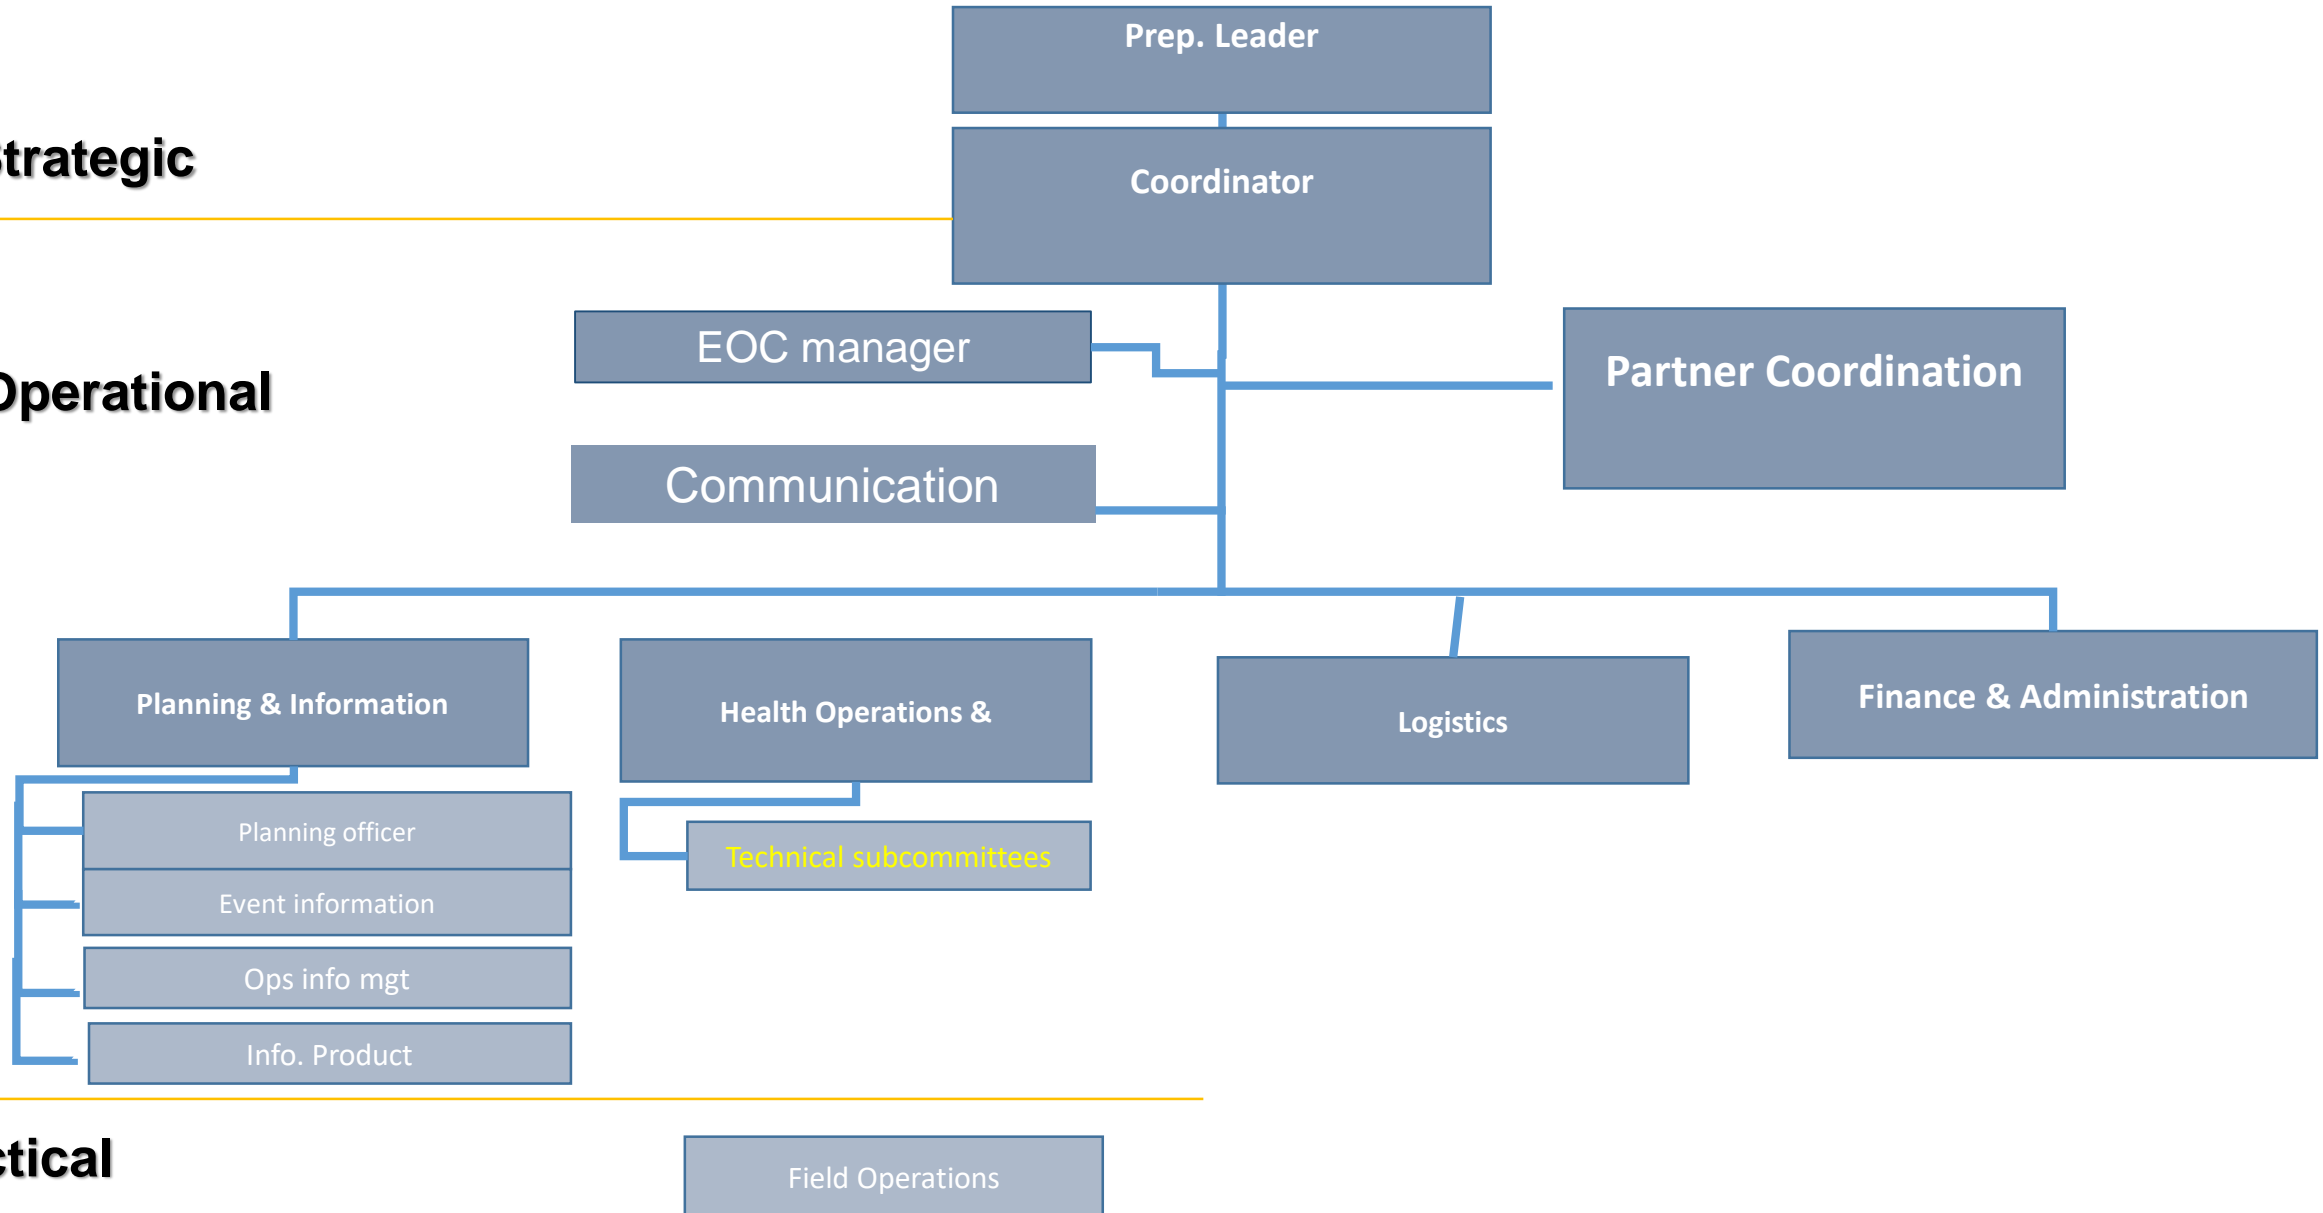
Prep. Leader

trategic

Coordinator

EOC manager

Operational

Partner Coordination

Communication

Planning & Information

Health Operations &

Logistics

Finance & Administration

Planning officer

Event information

Ops info mgt

Info. Product

Technical subcommittees

ctical

Field Operations